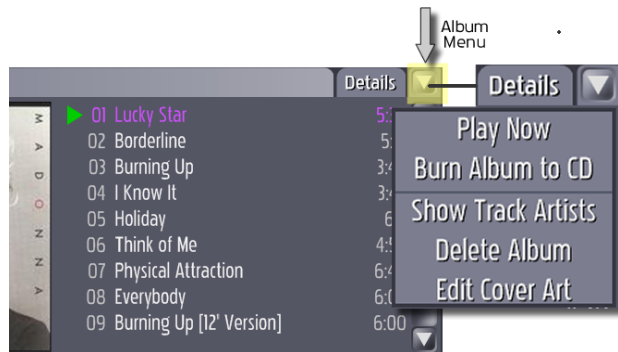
Album Menu

Details

Details

M
A
D
O
N
N
A

01 Lucky Star 5:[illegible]
02 Borderline 5:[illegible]
03 Burning Up 3:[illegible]
04 I Know It 3:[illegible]
05 Holiday 6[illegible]
06 Think of Me 4:5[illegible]
07 Physical Attraction 6:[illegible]
08 Everybody 6:0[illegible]
09 Burning Up [12' Version] 6:00

Play Now
Burn Album to CD
Show Track Artists
Delete Album
Edit Cover Art